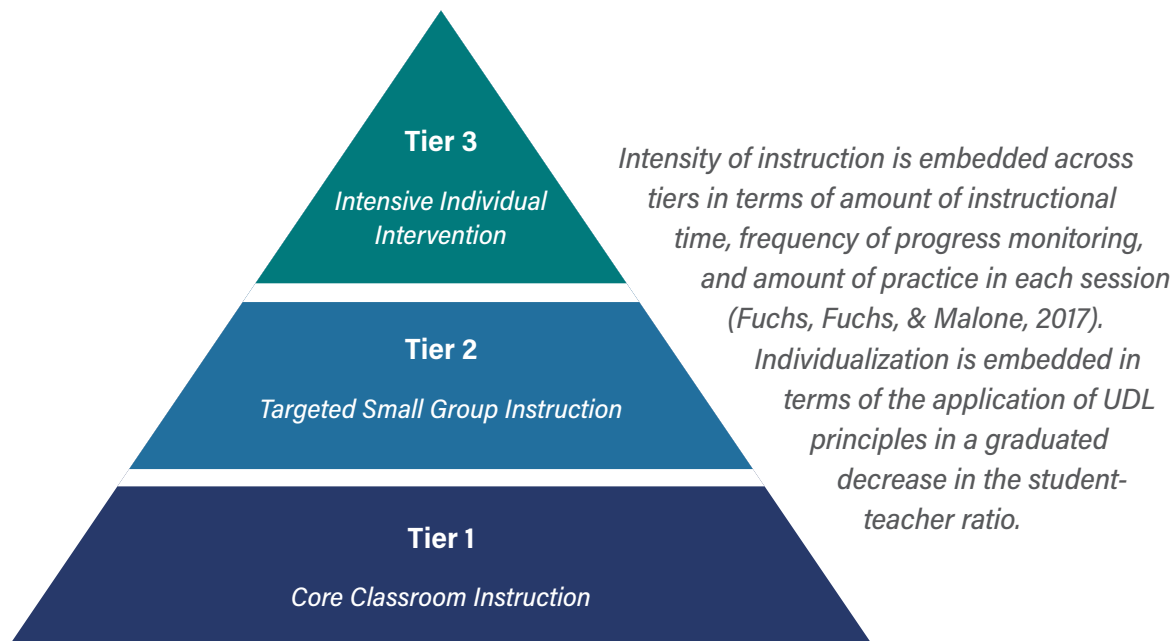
Tier 3

Intensive Individual Intervention

Tier 2

Targeted Small Group Instruction

Tier 1

Core Classroom Instruction

Intensity of instruction is embedded across tiers in terms of amount of instructional time, frequency of progress monitoring, and amount of practice in each session (Fuchs, Fuchs, & Malone, 2017). Individualization is embedded in terms of the application of UDL principles in a graduated decrease in the student-teacher ratio.